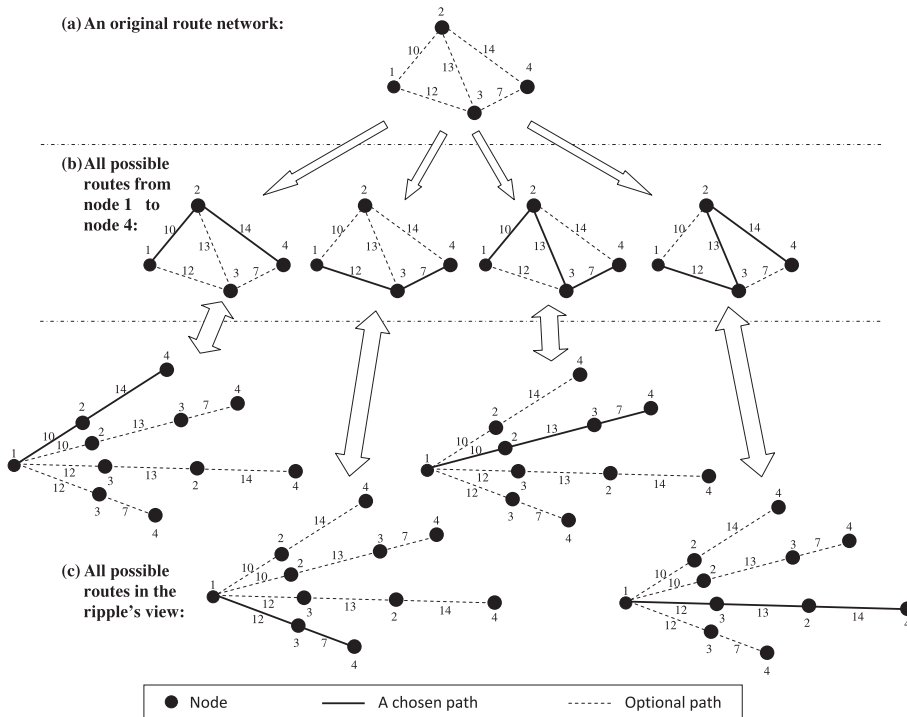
(a) An original route network:

2
10
14
13
1
4
12
3
7

(b) All possible routes from node 1 to node 4:

2
10
14
13
1
4
12
3
7

2
10
14
13
1
4
12
3
7

2
10
14
13
1
4
12
3
7

2
10
14
13
1
4
12
3
7

4
14
2
3
7
4
10
13
10
2
1
12
13
14
3
2
4
12
3
7
4

4
14
2
3
7
4
10
13
10
2
1
12
13
14
3
2
4
12
3
7
4

(c) All possible routes in the ripple's view:

4
14
2
3
7
4
10
13
10
2
1
12
13
14
3
2
4
12
3
7
4

4
14
2
3
7
4
10
13
10
2
1
12
13
14
3
2
4
12
3
7
4

Node
A chosen path
Optional path